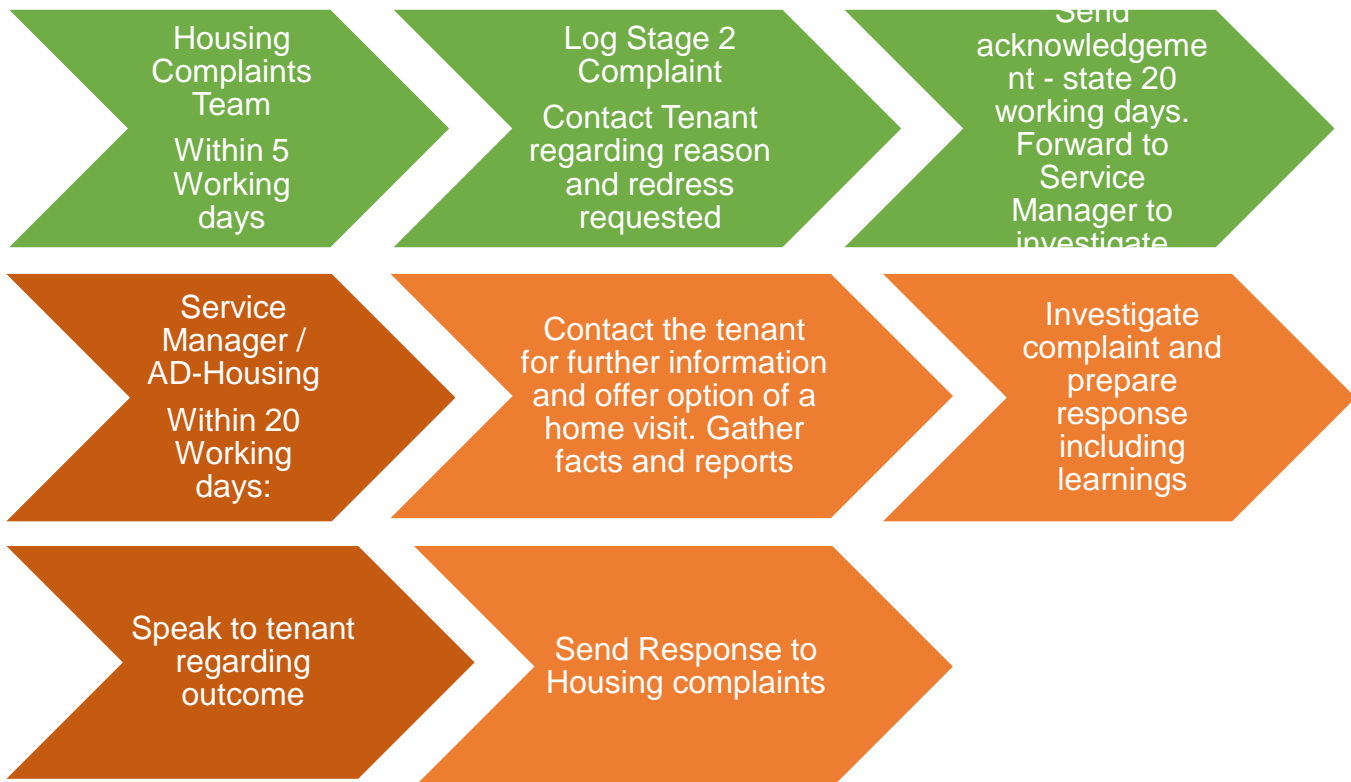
Housing Complaints Team

Within 5 Working days

Log Stage 2 Complaint

Contact Tenant regarding reason and redress requested

Send acknowledgement - state 20 working days. Forward to Service Manager to investigate

Service Manager / AD-Housing

Within 20 Working days:

Contact the tenant for further information and offer option of a home visit. Gather facts and reports

Investigate complaint and prepare response including learnings

Speak to tenant regarding outcome

Send Response to Housing complaints